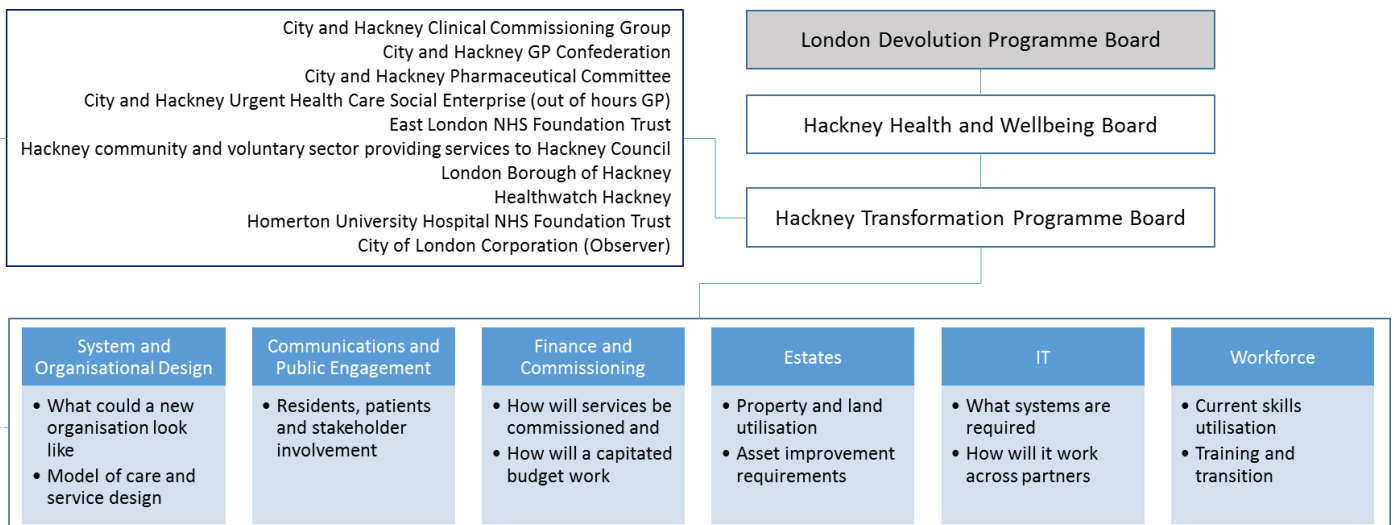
City and Hackney Clinical Commissioning Group
City and Hackney GP Confederation
City and Hackney Pharmaceutical Committee
City and Hackney Urgent Health Care Social Enterprise (out of hours GP)
East London NHS Foundation Trust
Hackney community and voluntary sector providing services to Hackney Council
London Borough of Hackney
Healthwatch Hackney
Homerton University Hospital NHS Foundation Trust
City of London Corporation (Observer)

London Devolution Programme Board

Hackney Health and Wellbeing Board

Hackney Transformation Programme Board

System and Organisational Design
• What could a new organisation look like
• Model of care and service design

Communications and Public Engagement
• Residents, patients and stakeholder involvement

Finance and Commissioning
• How will services be commissioned and
• How will a capitated budget work

Estates
• Property and land utilisation
• Asset improvement requirements

IT
• What systems are required
• How will it work across partners

Workforce
• Current skills utilisation
• Training and transition